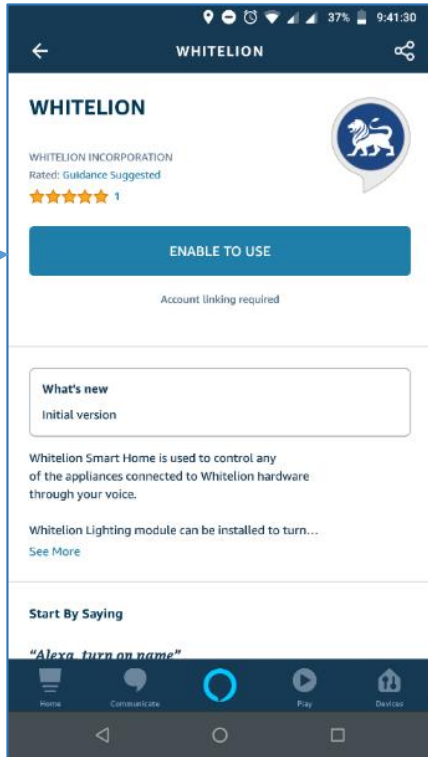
37% 9:41:30

WHITELION

WHITELION

WHITELION INCORPORATION
Rated: Guidance Suggested
1

ENABLE TO USE

Account linking required

What's new
Initial version

Whitelion Smart Home is used to control any of the appliances connected to Whitelion hardware through your voice.

Whitelion Lighting module can be installed to turn...
See More

Start By Saying

"Alexa, turn on name"

Home
Communicate
Play
Devices